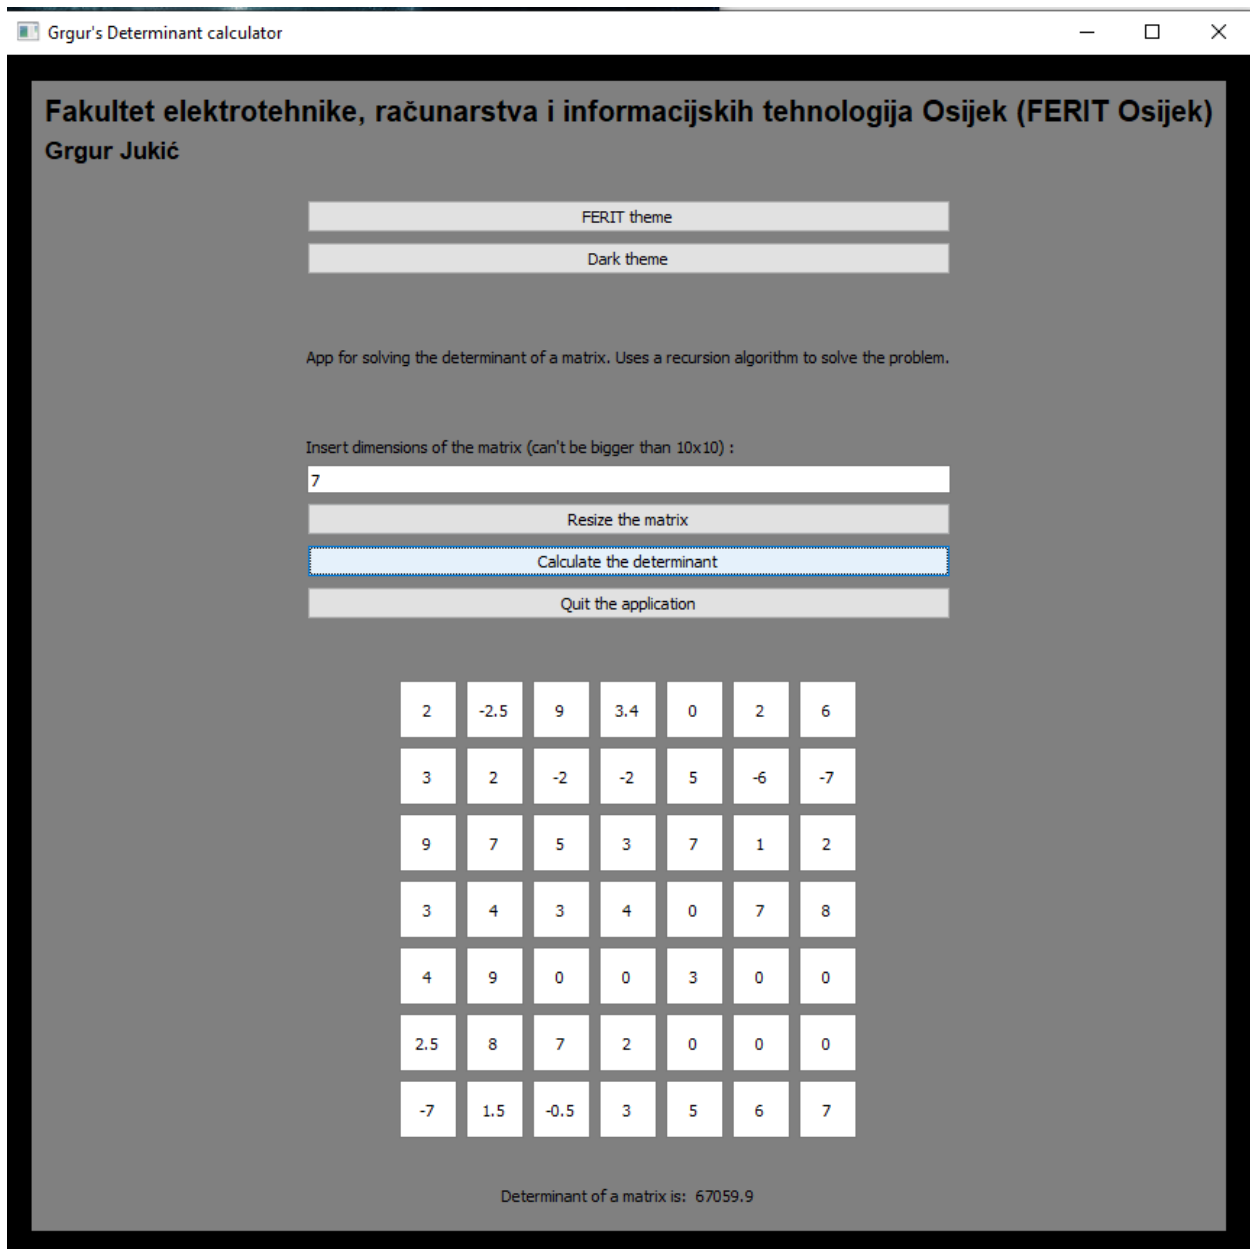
Grgur's Determinant calculator

Fakultet elektrotehnike, računarstva i informacijskih tehnologija Osijek (FERIT Osijek)
Grgur Jukić

FERIT theme

Dark theme

App for solving the determinant of a matrix. Uses a recursion algorithm to solve the problem.

Insert dimensions of the matrix (can't be bigger than 10x10) :

7

Resize the matrix

Calculate the determinant

Quit the application

| 2 | -2.5 | 9 | 3.4 | 0 | 2 | 6 |
|---|---|---|---|---|---|---|
| 3 | 2 | -2 | -2 | 5 | -6 | -7 |
| 9 | 7 | 5 | 3 | 7 | 1 | 2 |
| 3 | 4 | 3 | 4 | 0 | 7 | 8 |
| 4 | 9 | 0 | 0 | 3 | 0 | 0 |
| 2.5 | 8 | 7 | 2 | 0 | 0 | 0 |
| -7 | 1.5 | -0.5 | 3 | 5 | 6 | 7 |

Determinant of a matrix is: 67059.9